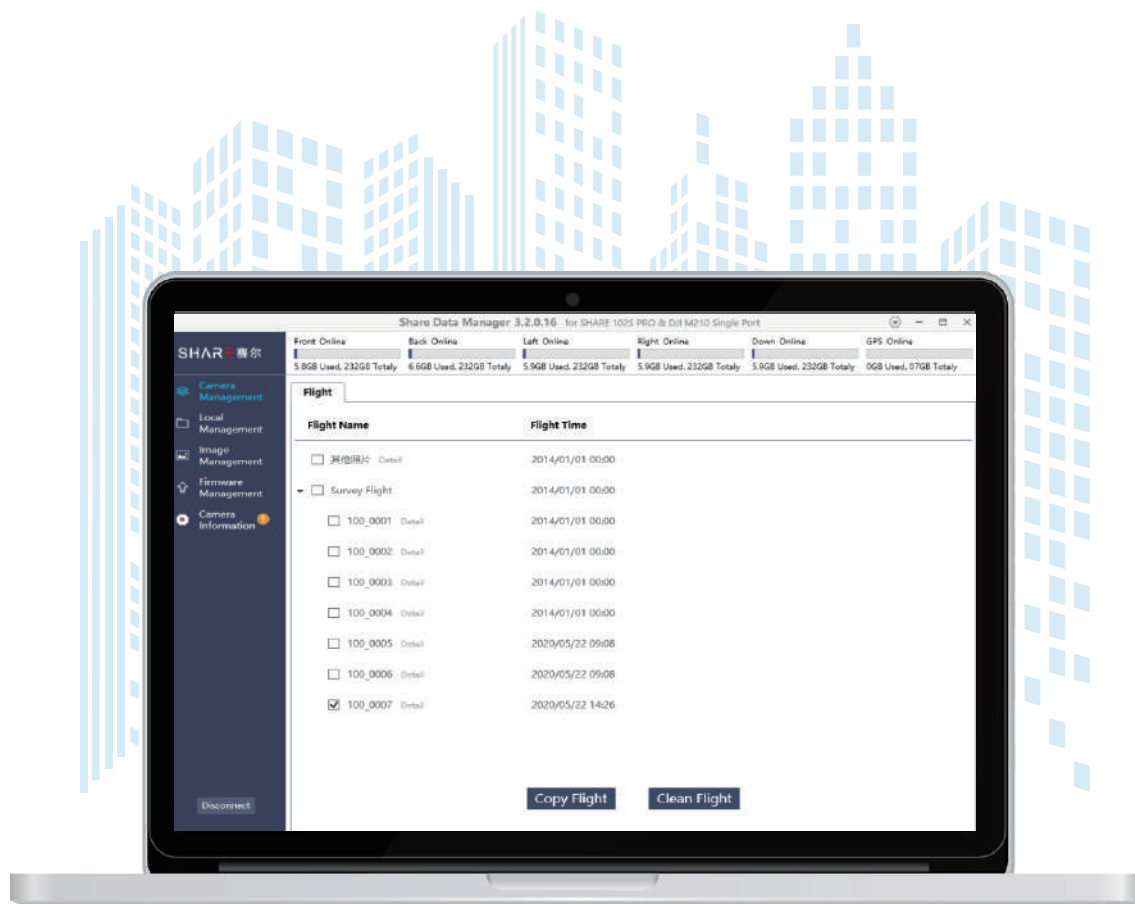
Share Data Manager 3.2.0.16 for SHARE 102S PRO & DJI M210 Single Port

SHARE 赛尔

Camera Management
Local Management
Image Management
Firmware Management
Camera Information

Front Online
5.8GB Used, 232GB Totaly
Back Online
6.6GB Used, 232GB Totaly
Left Online
5.9GB Used, 232GB Totaly
Right Online
5.9GB Used, 232GB Totaly
Down Online
5.9GB Used, 232GB Totaly
GPS Online
0GB Used, 07GB Totaly

Flight

| Flight Name | Flight Time |
|---|---|
| 其他照片 Detail | 2014/01/01 00:00 |
| Survey Flight | 2014/01/01 00:00 |
| 100_0001 Detail | 2014/01/01 00:00 |
| 100_0002 Detail | 2014/01/01 00:00 |
| 100_0003 Detail | 2014/01/01 00:00 |
| 100_0004 Detail | 2014/01/01 00:00 |
| 100_0005 Detail | 2020/05/22 09:08 |
| 100_0006 Detail | 2020/05/22 09:08 |
| 100_0007 Detail | 2020/05/22 14:26 |

Disconnect

Copy Flight
Clean Flight